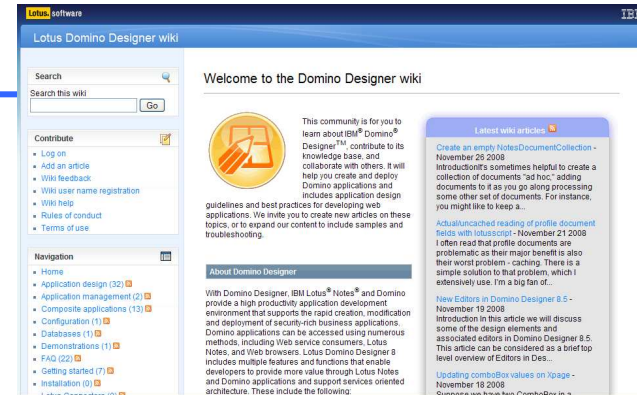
Lotus. software

IBM

Lotus Domino Designer wiki

Search

Search this wiki

Go

Contribute

- Log on
- Add an article
- Wiki feedback
- Wiki user name registration
- Wiki help
- Rules of conduct
- Terms of use

Navigation

- Home
- Application design (32)
- Application management (2)
- Composite applications (13)
- Configuration (1)
- Databases (1)
- Demonstrations (1)
- FAQ (22)
- Getting started (7)
- Installation (0)

Welcome to the Domino Designer wiki

This community is for you to learn about IBM® Domino® Designer™, contribute to its knowledge base, and collaborate with others. It will help you create and deploy Domino applications and includes application design guidelines and best practices for developing web applications. We invite you to create new articles on these topics, or to expand our content to include samples and troubleshooting.

About Domino Designer

With Domino Designer, IBM Lotus® Notes® and Domino provide a high productivity application development environment that supports the rapid creation, modification and deployment of security-rich business applications. Domino applications can be accessed using numerous methods, including Web service consumers, Lotus Notes, and Web browsers. Lotus Domino Designer 8 includes multiple features and functions that enable developers to provide more value through Lotus Notes and Domino applications and support services oriented architecture. These include the following:

Latest wiki articles

Create an empty NotesDocumentCollection - November 26 2008
IntroductionIt's sometimes helpful to create a collection of documents "ad hoc," adding documents to it as you go along processing some other set of documents. For instance, you might like to keep a...

Actual/uncached reading of profile document fields with lotusscript - November 21 2008
I often read that profile documents are problematic as their major benefit is also their worst problem - caching. There is a simple solution to that problem, which I extensively use. I'm a big fan of...

New Editors in Domino Designer 8.5 - November 19 2008
Introduction In this article we will discuss some of the design elements and associated editors in Domino Designer 8.5. This article can be considered as a brief top level overview of Editors in Des...

Updating comboBox values on Xpage - November 18 2008
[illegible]